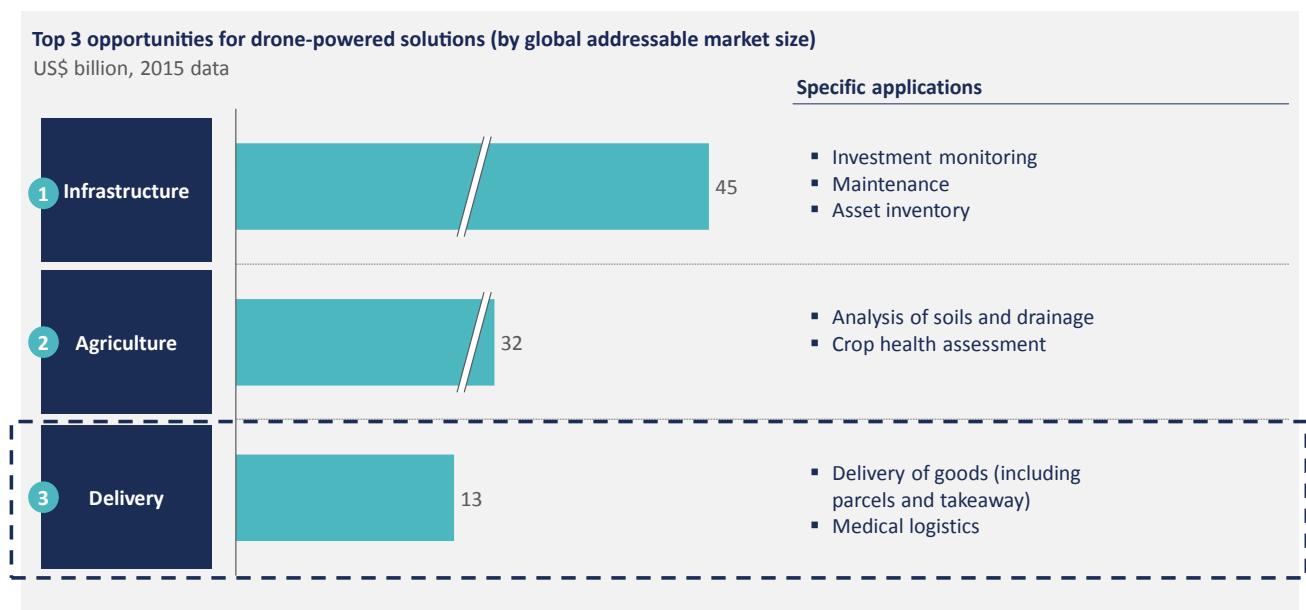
Top 3 opportunities for drone-powered solutions (by global addressable market size)
US$ billion, 2015 data

Specific applications

1 Infrastructure
45
▪ Investment monitoring
▪ Maintenance
▪ Asset inventory

2 Agriculture
32
▪ Analysis of soils and drainage
▪ Crop health assessment

3 Delivery
13
▪ Delivery of goods (including parcels and takeaway)
▪ Medical logistics